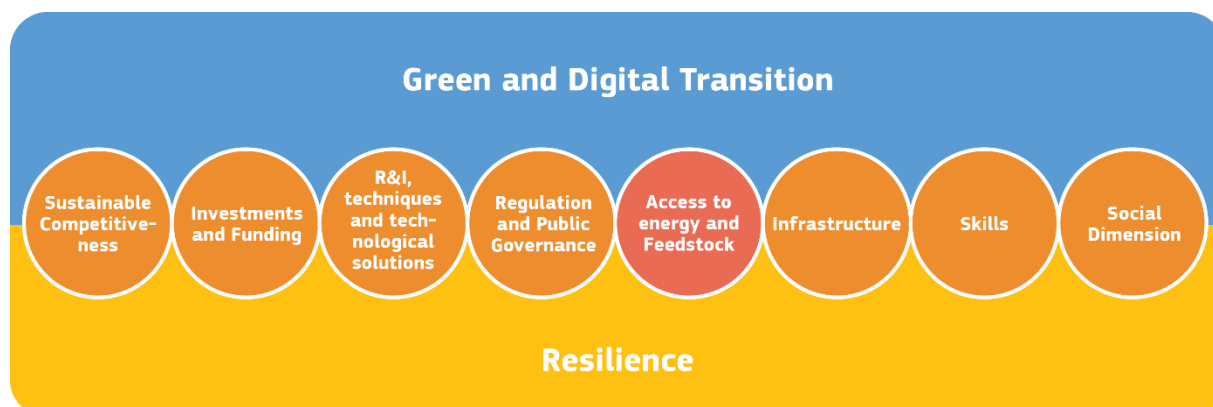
Green and Digital Transition

Sustainable Competitiveness

Investments and Funding

R&I, techniques and technological solutions

Regulation and Public Governance

Access to energy and Feedstock

Infrastructure

Skills

Social Dimension

Resilience